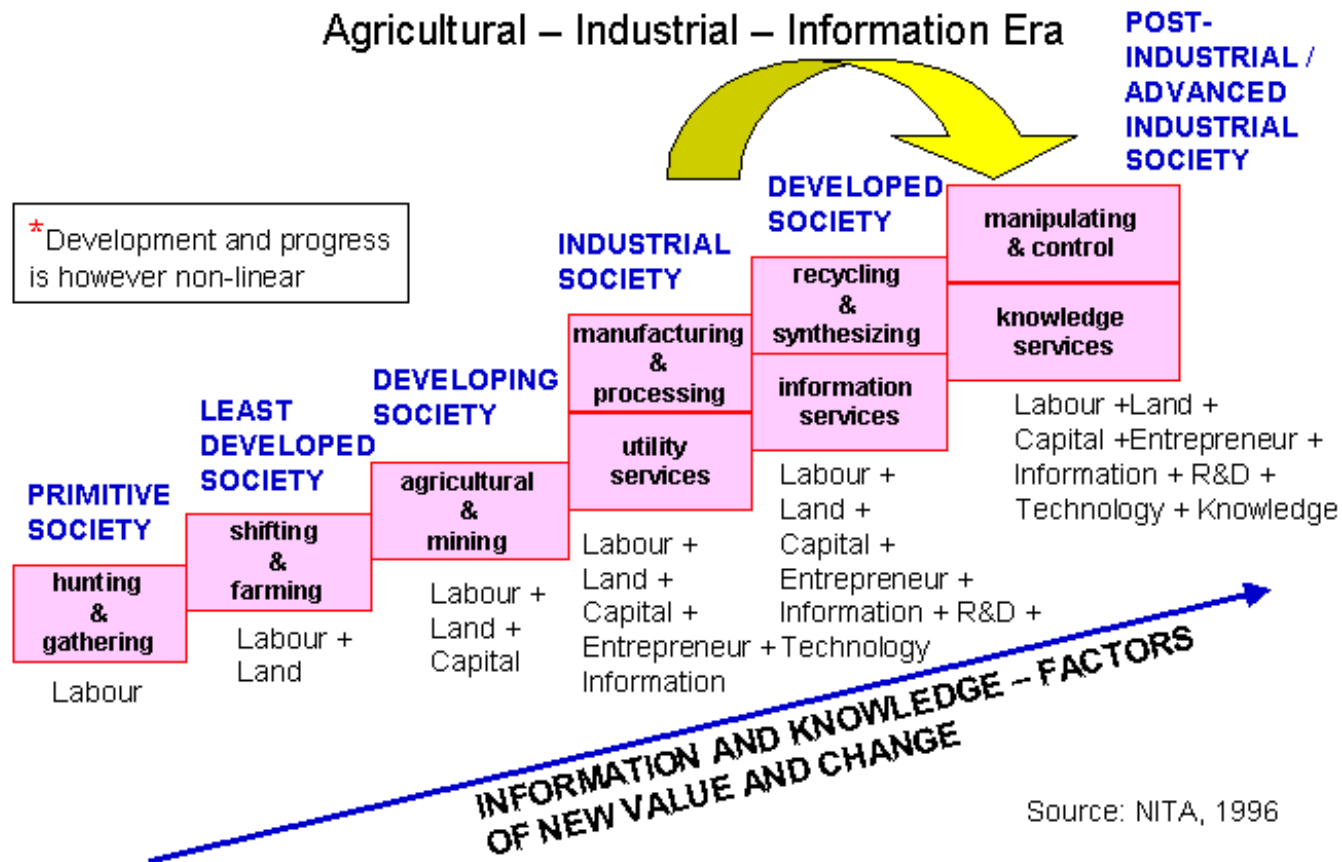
Agricultural – Industrial – Information Era

POST-INDUSTRIAL / ADVANCED INDUSTRIAL SOCIETY

*Development and progress is however non-linear

PRIMITIVE SOCIETY

hunting & gathering

Labour

LEAST DEVELOPED SOCIETY

shifting & farming

Labour + Land

DEVELOPING SOCIETY

agricultural & mining

Labour + Land + Capital

INDUSTRIAL SOCIETY

manufacturing & processing

utility services

Labour + Land + Capital + Entrepreneur + Information

DEVELOPED SOCIETY

recycling & synthesizing

information services

Labour + Land + Capital + Entrepreneur + Information + R&D + Technology

manipulating & control

knowledge services

Labour +Land + Capital +Entrepreneur + Information + R&D + Technology + Knowledge

INFORMATION AND KNOWLEDGE – FACTORS OF NEW VALUE AND CHANGE

Source: NITA, 1996